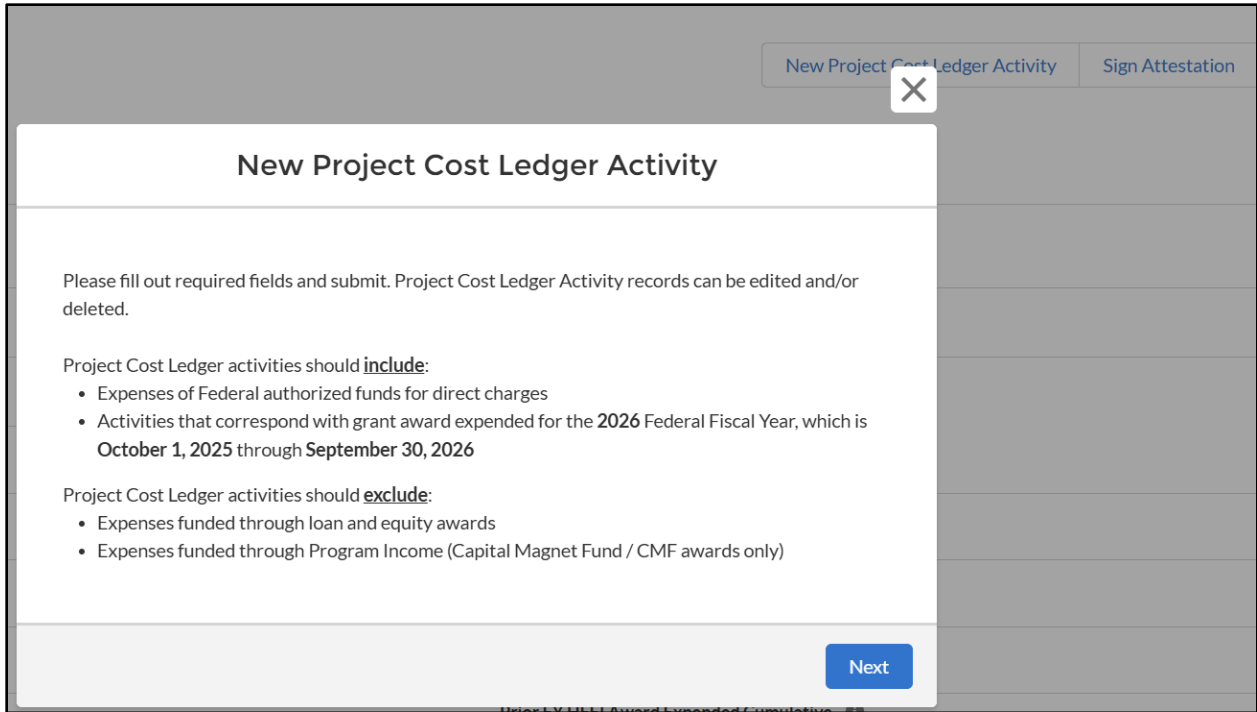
New Project Cost Ledger Activity

Sign Attestation

New Project Cost Ledger Activity

Please fill out required fields and submit. Project Cost Ledger Activity records can be edited and/or deleted.

Project Cost Ledger activities should include:

- Expenses of Federal authorized funds for direct charges
- Activities that correspond with grant award expended for the 2026 Federal Fiscal Year, which is October 1, 2025 through September 30, 2026

Project Cost Ledger activities should exclude:

- Expenses funded through loan and equity awards
- Expenses funded through Program Income (Capital Magnet Fund / CMF awards only)

Next

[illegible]